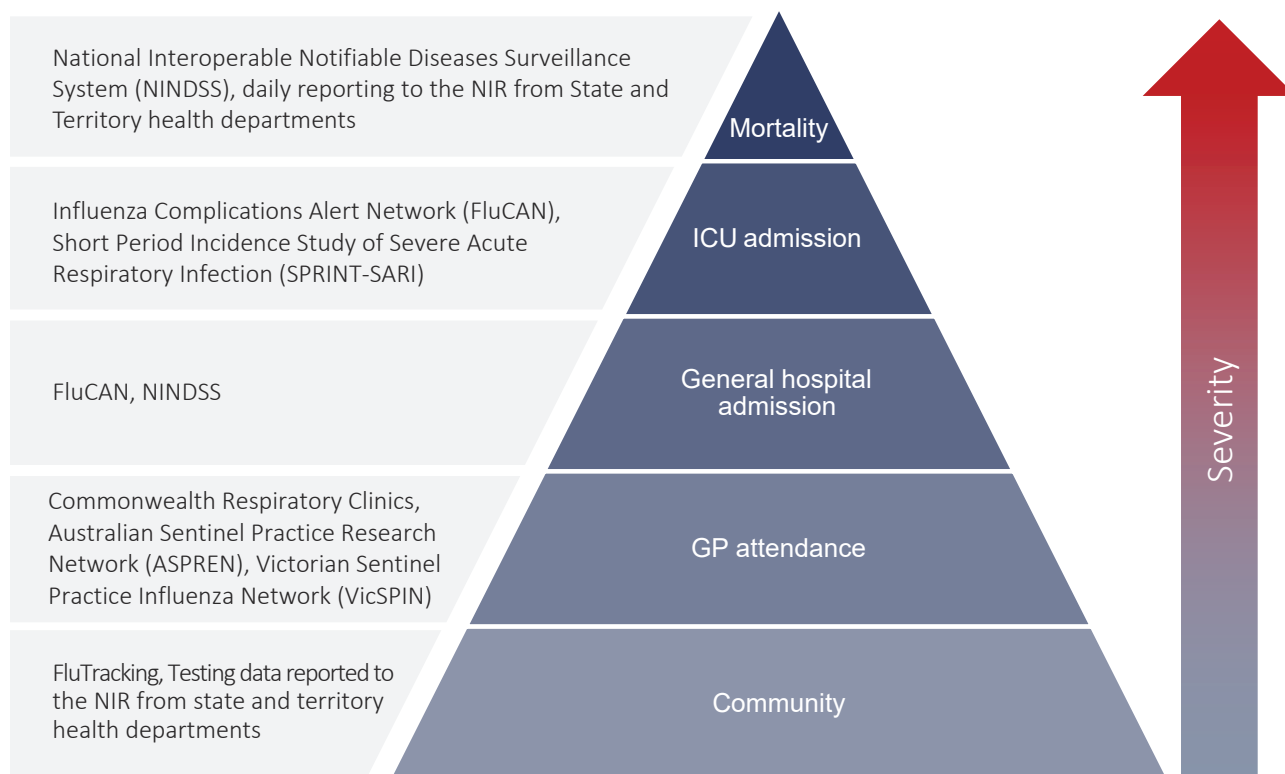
National Interoperable Notifiable Diseases Surveillance System (NINDSS), daily reporting to the NIR from State and Territory health departments

Mortality

Influenza Complications Alert Network (FluCAN), Short Period Incidence Study of Severe Acute Respiratory Infection (SPRINT-SARI)

ICU admission

FluCAN, NINDSS

General hospital admission

Commonwealth Respiratory Clinics, Australian Sentinel Practice Research Network (ASPREN), Victorian Sentinel Practice Influenza Network (VicSPIN)

GP attendance

FluTracking, Testing data reported to the NIR from state and territory health departments

Community

Severity